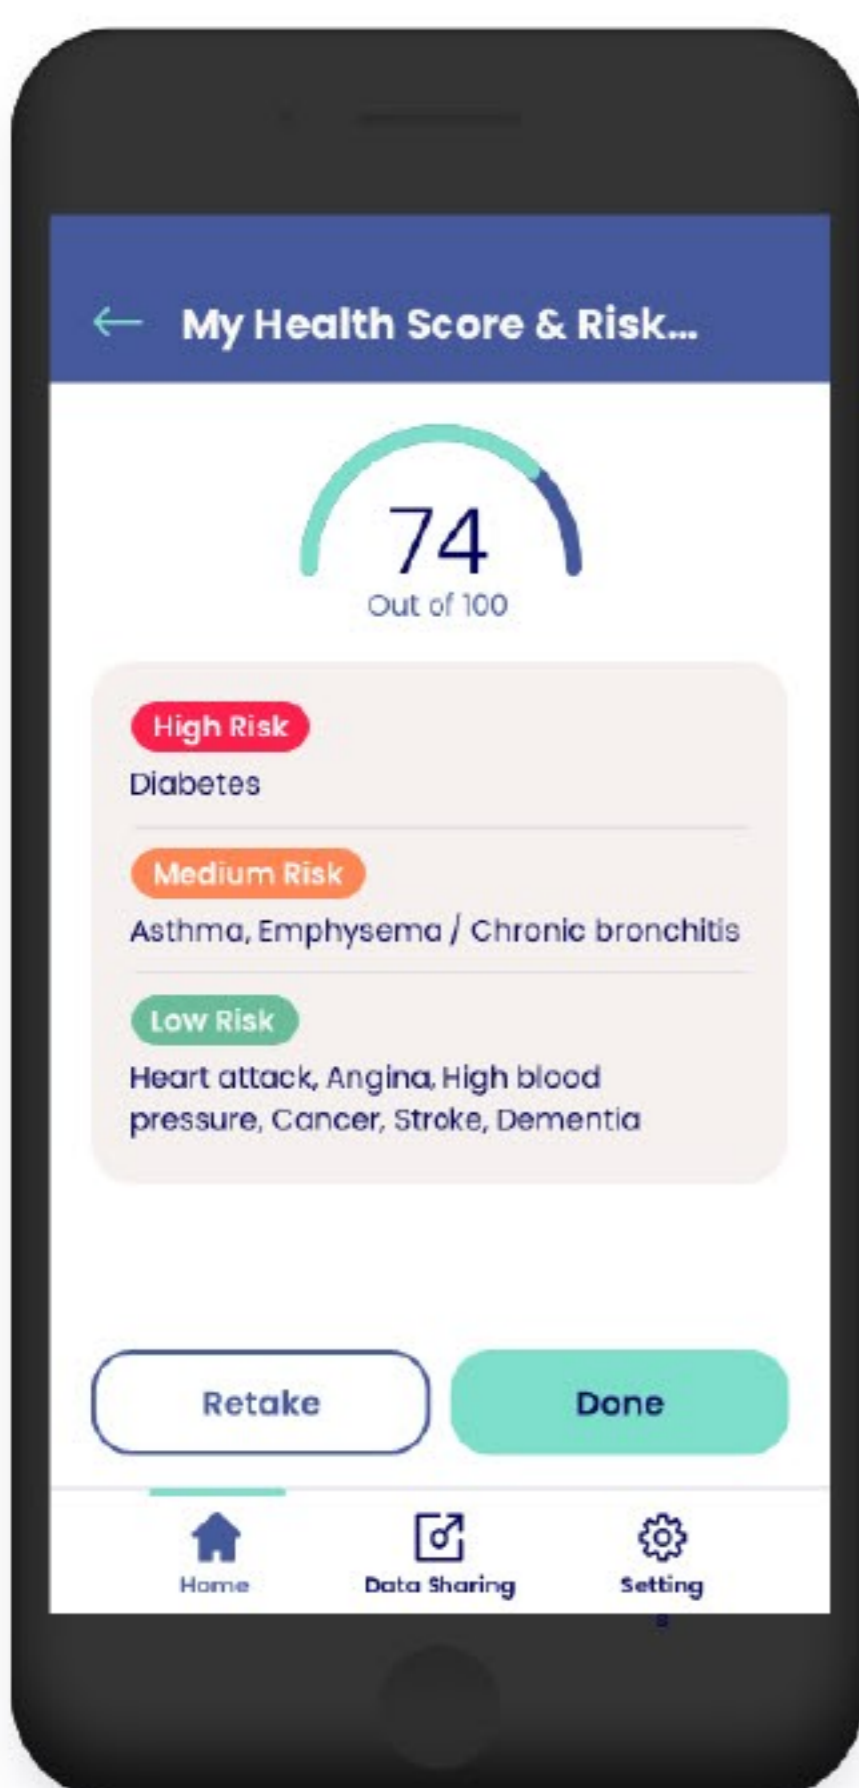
← My Health Score & Risk...

74
Out of 100

High Risk
Diabetes

Medium Risk
Asthma, Emphysema / Chronic bronchitis

Low Risk
Heart attack, Angina, High blood pressure, Cancer, Stroke, Dementia

Retake
Done

Home
Data Sharing
Setting